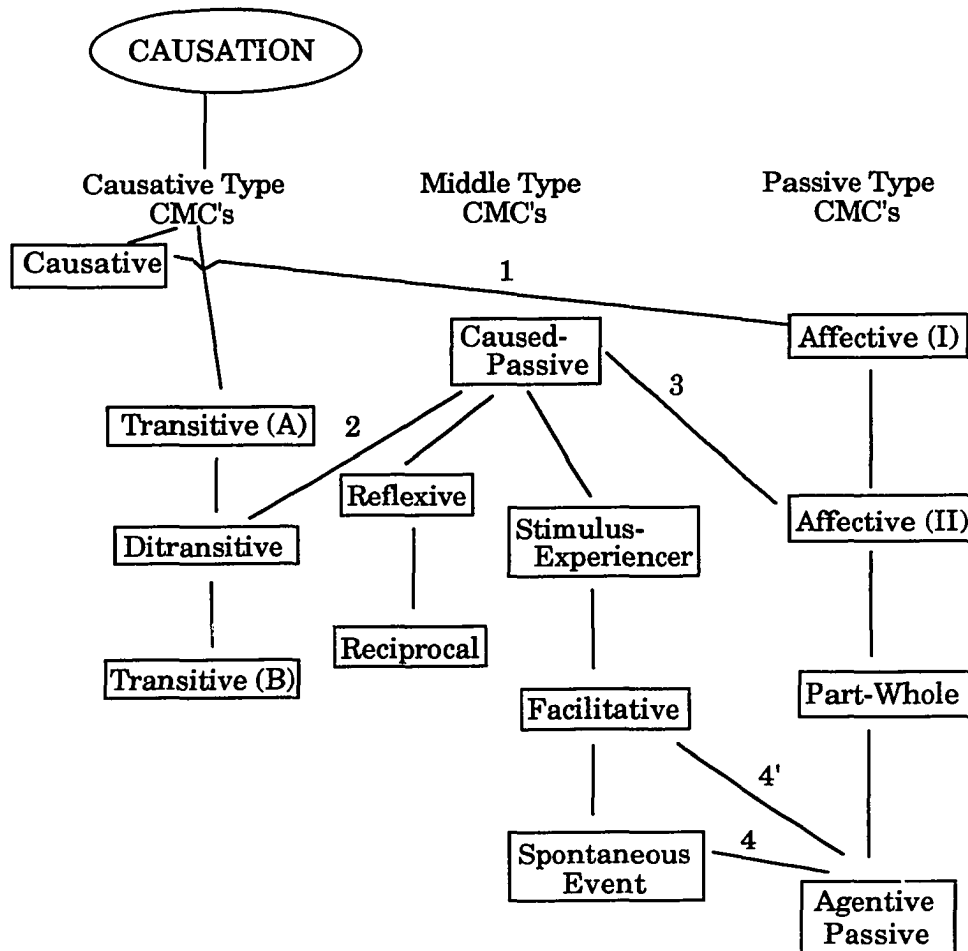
CAUSATION

Causative Type CMC's

Middle Type CMC's

Passive Type CMC's

Causative

1

Caused-Passive

Affective (I)

3

Transitive (A)

2

Reflexive

Stimulus-Experiencer

Affective (II)

Ditransitive

Reciprocal

Transitive (B)

Facilitative

Part-Whole

4'

Spontaneous Event

4

Agentive Passive